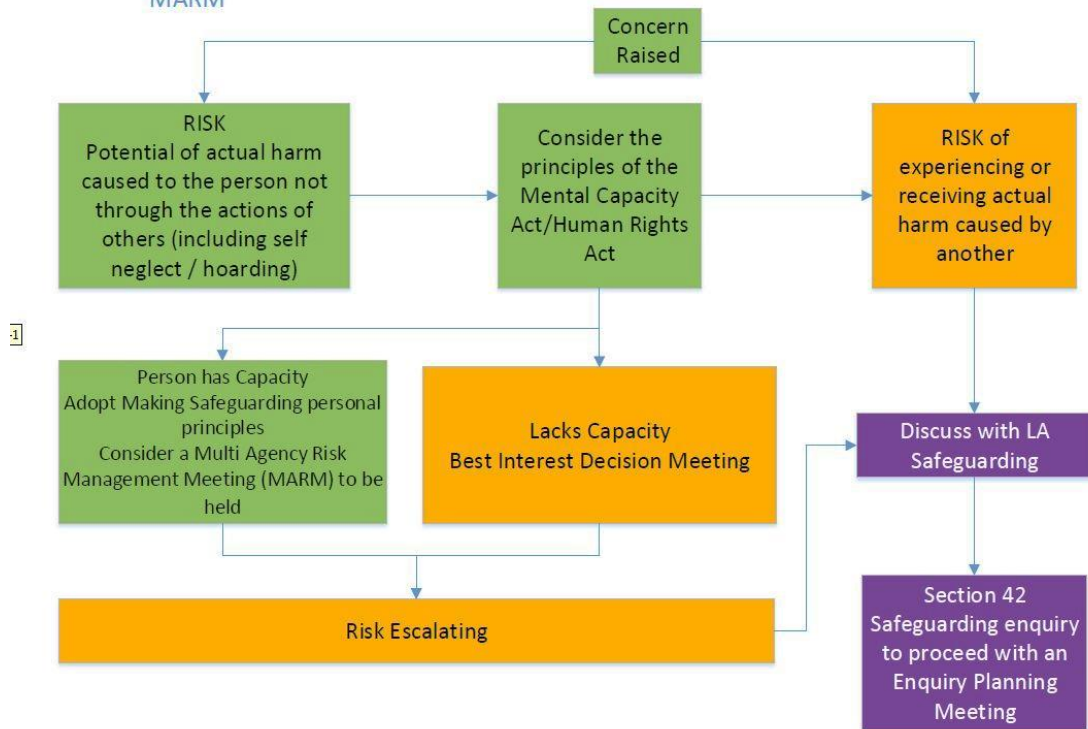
MARM

Concern Raised

RISK
Potential of actual harm caused to the person not through the actions of others (including self neglect / hoarding)

Consider the principles of the Mental Capacity Act/Human Rights Act

RISK of experiencing or receiving actual harm caused by another

1

Person has Capacity
Adopt Making Safeguarding personal principles
Consider a Multi Agency Risk Management Meeting (MARM) to be held

Lacks Capacity
Best Interest Decision Meeting

Discuss with LA Safeguarding

Risk Escalating

Section 42 Safeguarding enquiry to proceed with an Enquiry Planning Meeting